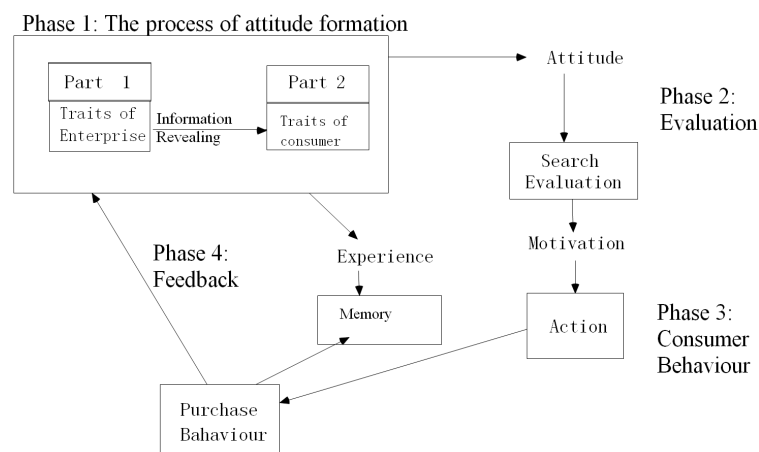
Phase 1: The process of attitude formation

Part 1

Traits of Enterprise

Information Revealing

Part 2

Traits of consumer

Attitude

Phase 2: Evaluation

Search Evaluation

Motivation

Phase 4: Feedback

Experience

Memory

Action

Phase 3: Consumer Behaviour

Purchase Bahaviour